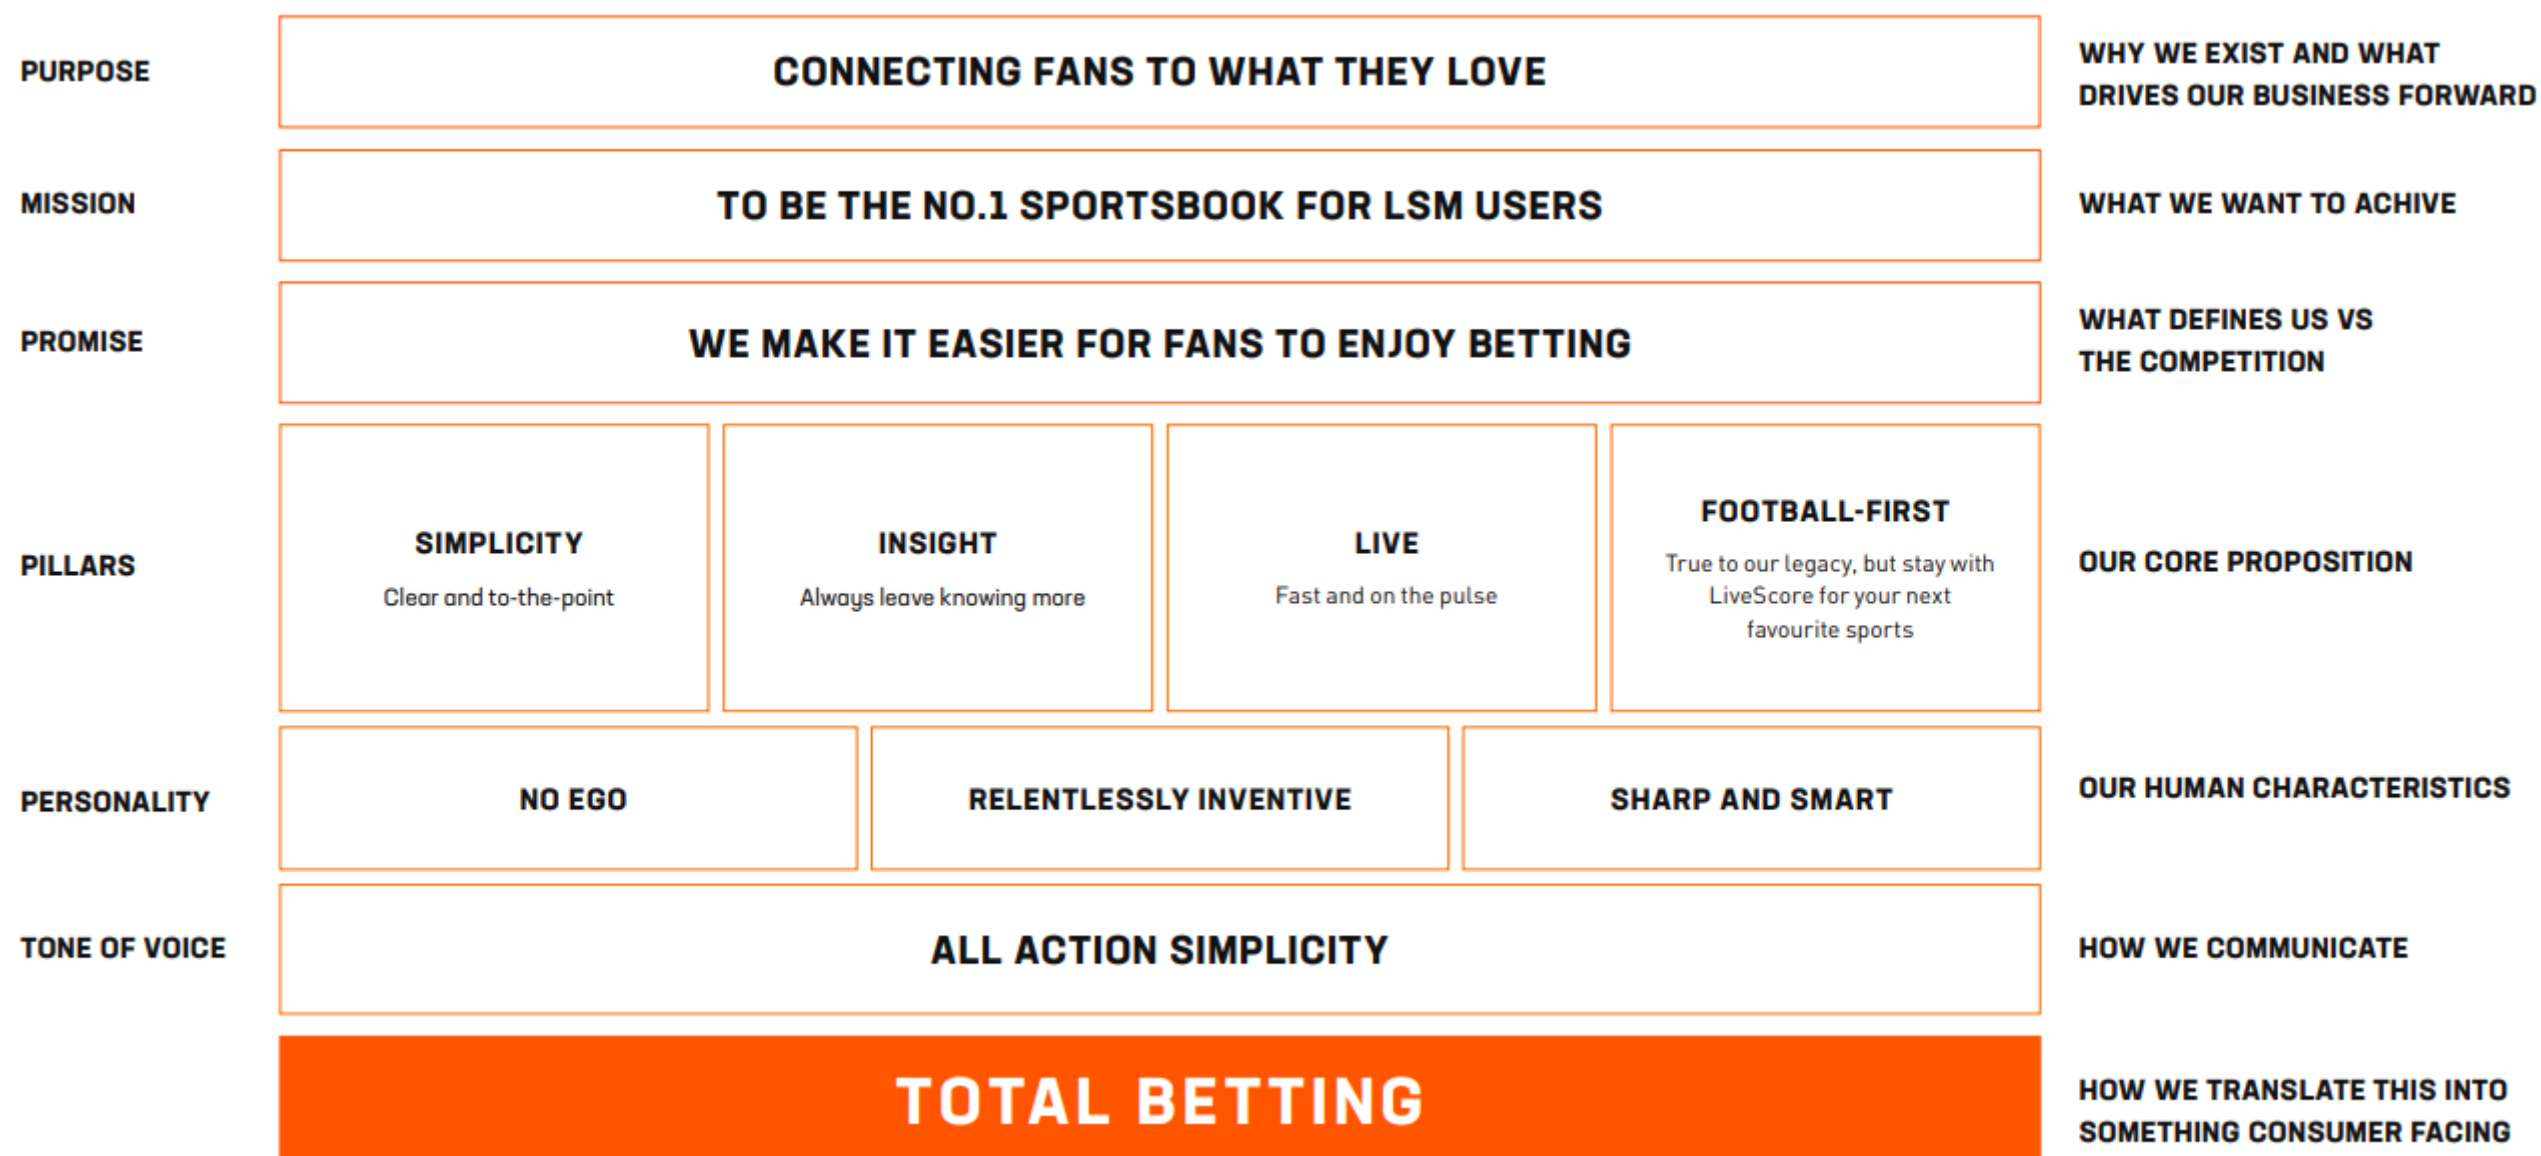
PURPOSE

CONNECTING FANS TO WHAT THEY LOVE

WHY WE EXIST AND WHAT DRIVES OUR BUSINESS FORWARD

MISSION

TO BE THE NO.1 SPORTSBOOK FOR LSM USERS

WHAT WE WANT TO ACHIVE

PROMISE

WE MAKE IT EASIER FOR FANS TO ENJOY BETTING

WHAT DEFINES US VS THE COMPETITION

PILLARS

SIMPLICITY
Clear and to-the-point

INSIGHT
Always leave knowing more

LIVE
Fast and on the pulse

FOOTBALL-FIRST
True to our legacy, but stay with LiveScore for your next favourite sports

OUR CORE PROPOSITION

PERSONALITY

NO EGO

RELENTLESSLY INVENTIVE

SHARP AND SMART

OUR HUMAN CHARACTERISTICS

TONE OF VOICE

ALL ACTION SIMPLICITY

HOW WE COMMUNICATE

TOTAL BETTING

HOW WE TRANSLATE THIS INTO SOMETHING CONSUMER FACING